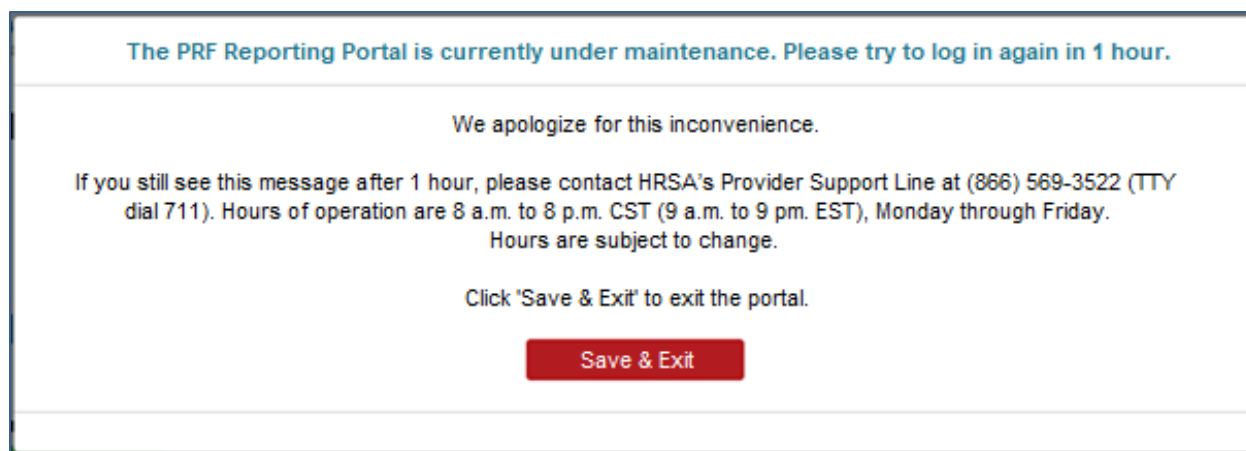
The PRF Reporting Portal is currently under maintenance. Please try to log in again in 1 hour.

We apologize for this inconvenience.

If you still see this message after 1 hour, please contact HRSA's Provider Support Line at (866) 569-3522 (TTY dial 711). Hours of operation are 8 a.m. to 8 p.m. CST (9 a.m. to 9 pm. EST), Monday through Friday. Hours are subject to change.

Click 'Save & Exit' to exit the portal.

Save & Exit